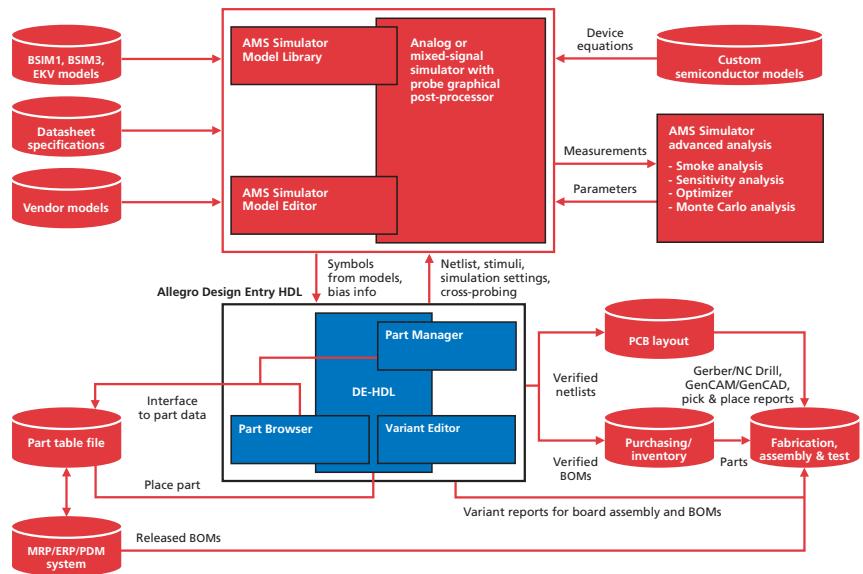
BSIM1, BSIM3, EKV models

Datasheet specifications

Vendor models

AMS Simulator Model Library

Analog or mixed-signal simulator with probe graphical post-processor

AMS Simulator Model Editor

Device equations

Custom semiconductor models

Measurements

Parameters

AMS Simulator advanced analysis
- Smoke analysis
- Sensitivity analysis
- Optimizer
- Monte Carlo analysis

Symbols from models, bias info

Netlist, stimuli, simulation settings, cross-probing

Allegro Design Entry HDL

Part Manager

DE-HDL

Part Browser

Variant Editor

Interface to part data

Part table file

Place part

MRP/ERP/PDM system

Released BOMs

Verified netlists

Verified BOMs

PCB layout

Purchasing/ inventory

Gerber/NC Drill, GenCAM/GenCAD, pick & place reports

Parts

Fabrication, assembly & test

Variant reports for board assembly and BOMs